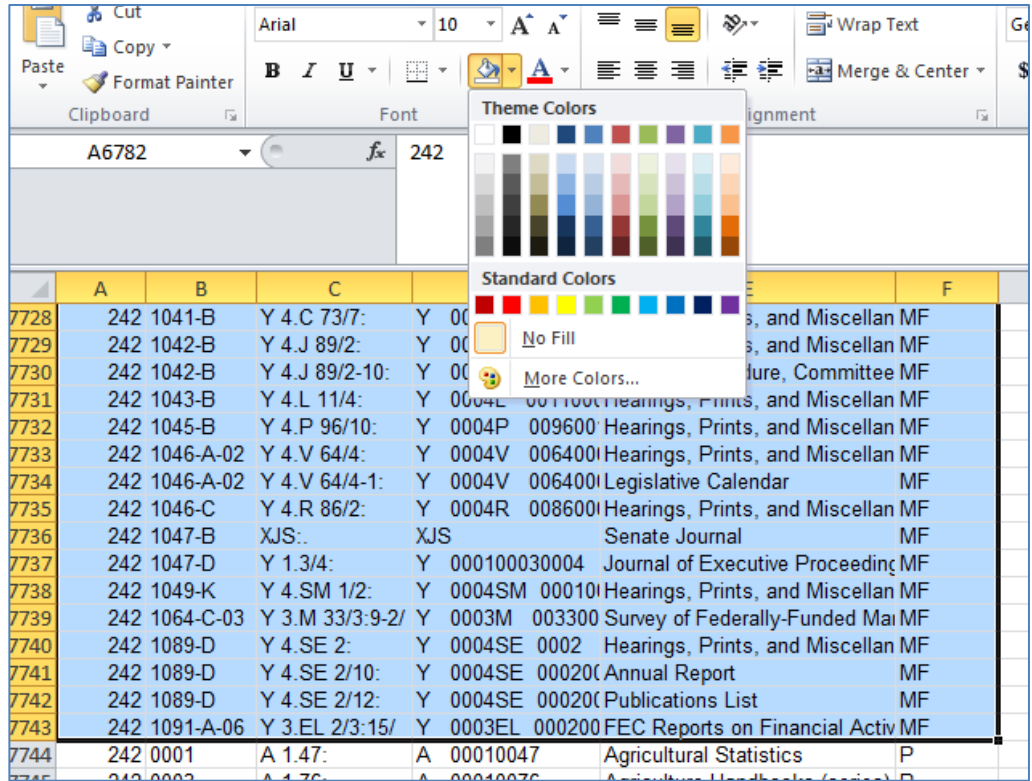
Cut
Copy
Paste
Format Painter
Clipboard
Arial
10
B I U
Font
Wrap Text
Merge & Center
ignment
Theme Colors
Standard Colors
No Fill
More Colors...

A6782
242

| | A | B | C | D | E | F |
|---|---|---|---|---|---|---|
| 7728 | 242 | 1041-B | Y 4.C 73/7: | Y 00 | s, and Miscellan | MF |
| 7729 | 242 | 1042-B | Y 4.J 89/2: | Y 00 | s, and Miscellan | MF |
| 7730 | 242 | 1042-B | Y 4.J 89/2-10: | Y 00 | dure, Committee | MF |
| 7731 | 242 | 1043-B | Y 4.L 11/4: | Y 0004L 001100 | Hearings, Prints, and Miscellan | MF |
| 7732 | 242 | 1045-B | Y 4.P 96/10: | Y 0004P 009600 | Hearings, Prints, and Miscellan | MF |
| 7733 | 242 | 1046-A-02 | Y 4.V 64/4: | Y 0004V 006400 | Hearings, Prints, and Miscellan | MF |
| 7734 | 242 | 1046-A-02 | Y 4.V 64/4-1: | Y 0004V 006400 | Legislative Calendar | MF |
| 7735 | 242 | 1046-C | Y 4.R 86/2: | Y 0004R 008600 | Hearings, Prints, and Miscellan | MF |
| 7736 | 242 | 1047-B | XJS:. | XJS | Senate Journal | MF |
| 7737 | 242 | 1047-D | Y 1.3/4: | Y 000100030004 | Journal of Executive Proceeding | MF |
| 7738 | 242 | 1049-K | Y 4.SM 1/2: | Y 0004SM 00010 | Hearings, Prints, and Miscellan | MF |
| 7739 | 242 | 1064-C-03 | Y 3.M 33/3:9-2/ | Y 0003M 003300 | Survey of Federally-Funded Ma | MF |
| 7740 | 242 | 1089-D | Y 4.SE 2: | Y 0004SE 0002 | Hearings, Prints, and Miscellan | MF |
| 7741 | 242 | 1089-D | Y 4.SE 2/10: | Y 0004SE 00020 | Annual Report | MF |
| 7742 | 242 | 1089-D | Y 4.SE 2/12: | Y 0004SE 00020 | Publications List | MF |
| 7743 | 242 | 1091-A-06 | Y 3.EL 2/3:15/ | Y 0003EL 000200 | FEC Reports on Financial Activ | MF |
| 7744 | 242 | 0001 | A 1.47: | A 00010047 | Agricultural Statistics | P |